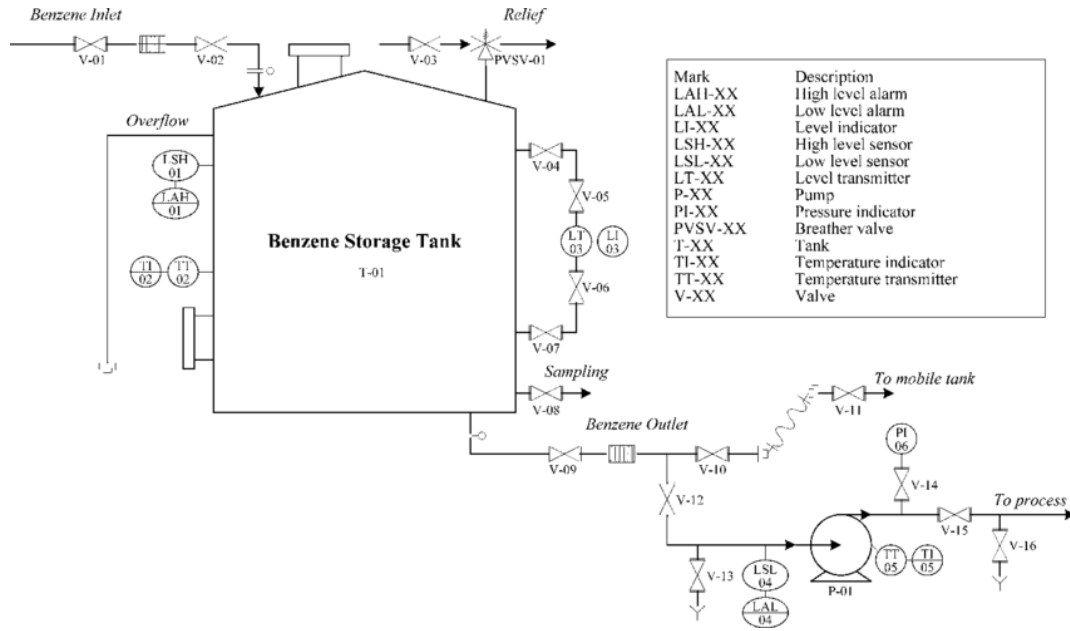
Benzene Inlet

V-01

V-02

Relief

V-03

PVSV-01

Overflow

LSH 01

LAH 01

TI 02

TT 02

Benzene Storage Tank

T-01

V-04

V-05

LT 03

LI 03

V-06

V-07

Sampling

V-08

| Mark | Description |
|---|---|
| LAH-XX | High level alarm |
| LAL-XX | Low level alarm |
| LI-XX | Level indicator |
| LSH-XX | High level sensor |
| LSL-XX | Low level sensor |
| LT-XX | Level transmitter |
| P-XX | Pump |
| PI-XX | Pressure indicator |
| PVSV-XX | Breather valve |
| T-XX | Tank |
| TI-XX | Temperature indicator |
| TT-XX | Temperature transmitter |
| V-XX | Valve |

To mobile tank

V-11

Benzene Outlet

V-09

V-10

PI 06

V-14

To process

V-15

V-16

V-12

V-13

LSL 04

LAL 04

P-01

TT 05

TI 05